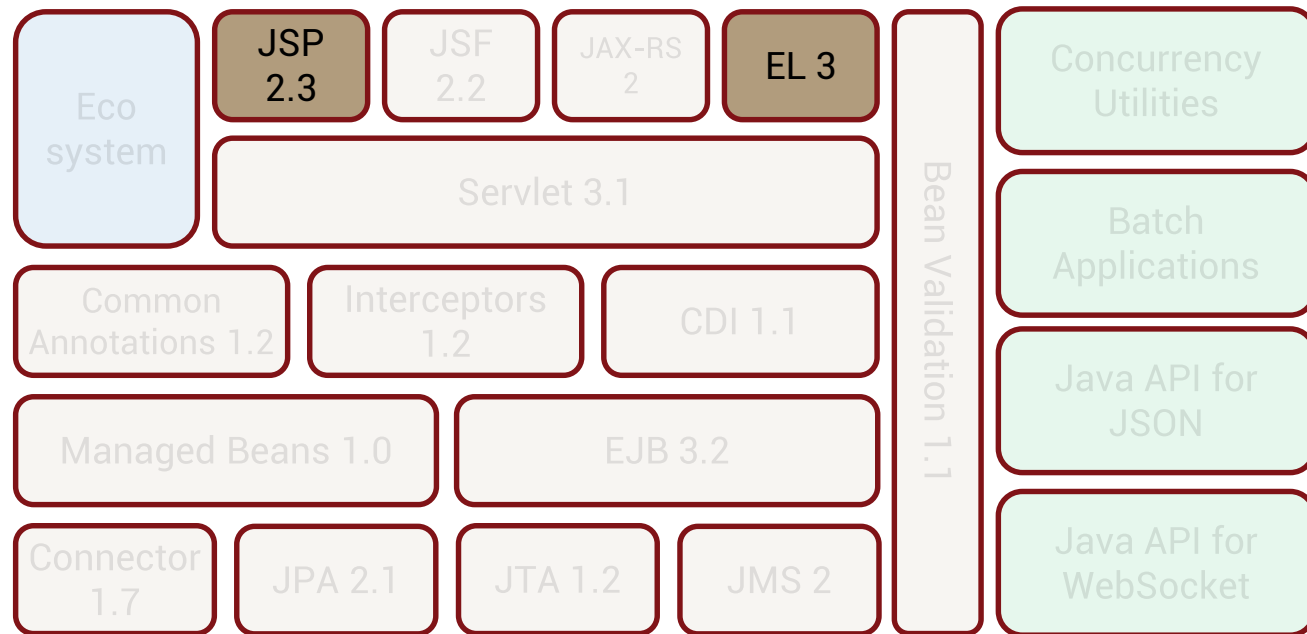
Eco system

JSP 2.3

JSF 2.2

JAX-RS 2

EL 3

Servlet 3.1

Bean Validation 1.1

Concurrency Utilities

Batch Applications

Java API for JSON

Java API for WebSocket

Common Annotations 1.2

Interceptors 1.2

CDI 1.1

Managed Beans 1.0

EJB 3.2

Connector 1.7

JPA 2.1

JTA 1.2

JMS 2